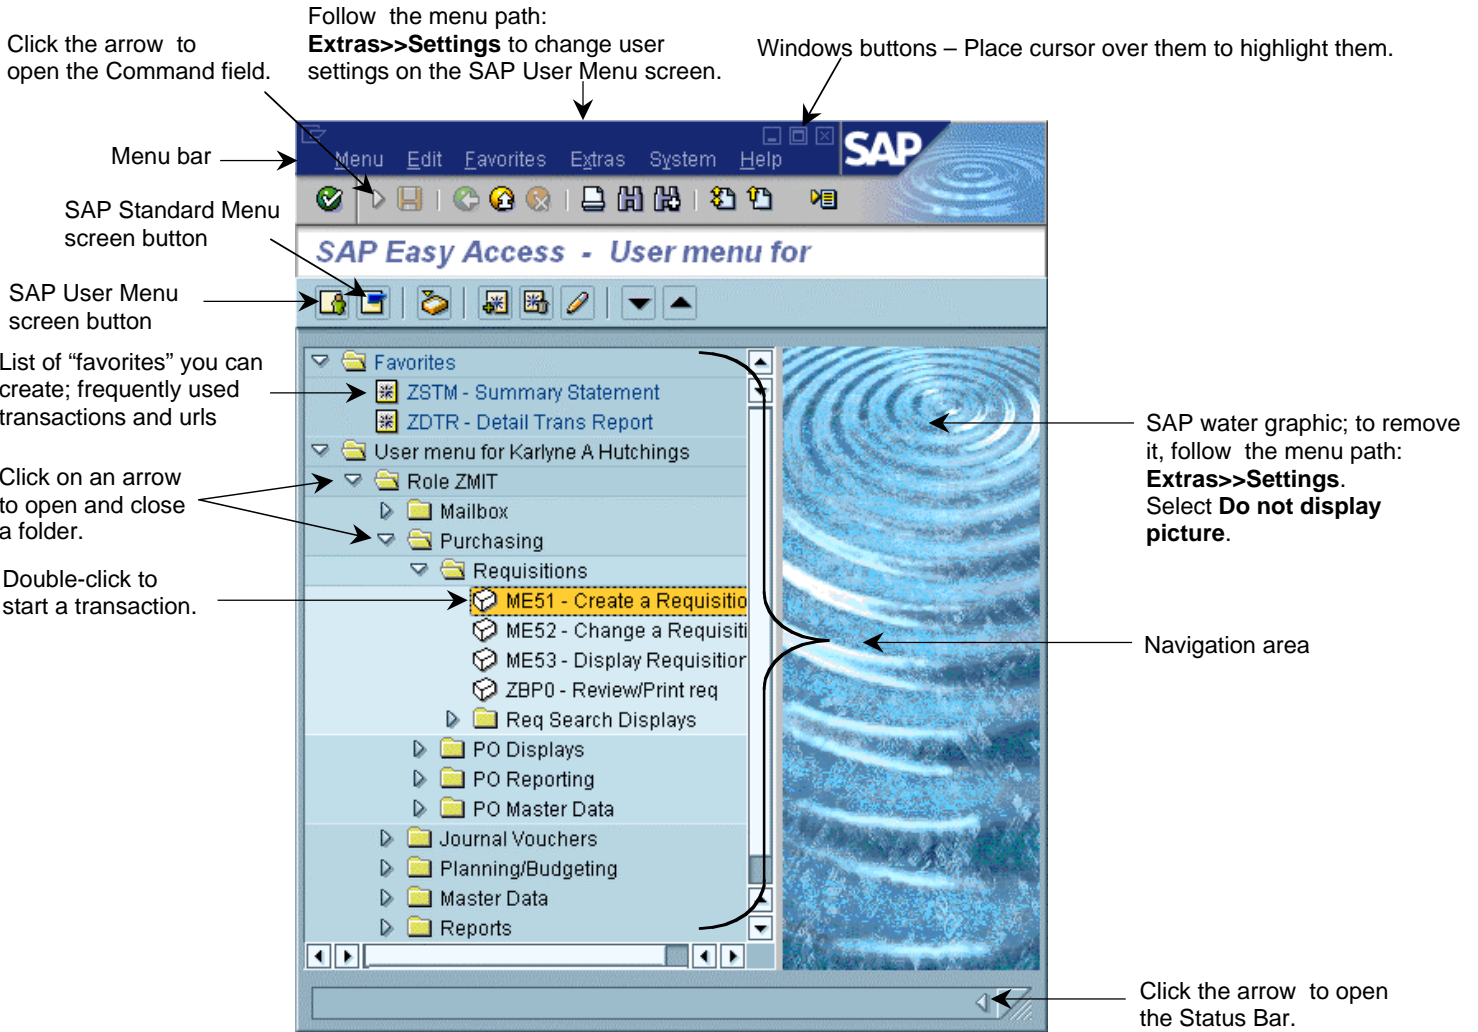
Click the arrow to open the Command field.

Follow the menu path: **Extras>>Settings** to change user settings on the SAP User Menu screen.

Windows buttons – Place cursor over them to highlight them.

Menu bar

SAP Standard Menu screen button

SAP User Menu screen button

List of “favorites” you can create; frequently used transactions and urls

Click on an arrow to open and close a folder.

Double-click to start a transaction.

Menu Edit Favorites Extras System Help

SAP

SAP Easy Access - User menu for

Favorites
ZSTM - Summary Statement
ZDTR - Detail Trans Report
User menu for Karlyne A Hutchings
Role ZMIT
Mailbox
Purchasing
Requisitions
ME51 - Create a Requisitio
ME52 - Change a Requisiti
ME53 - Display Requisitior
ZBP0 - Review/Print req
Req Search Displays
PO Displays
PO Reporting
PO Master Data
Journal Vouchers
Planning/Budgeting
Master Data
Reports

SAP water graphic; to remove it, follow the menu path: **Extras>>Settings**. Select **Do not display picture**.

Navigation area

Click the arrow to open the Status Bar.